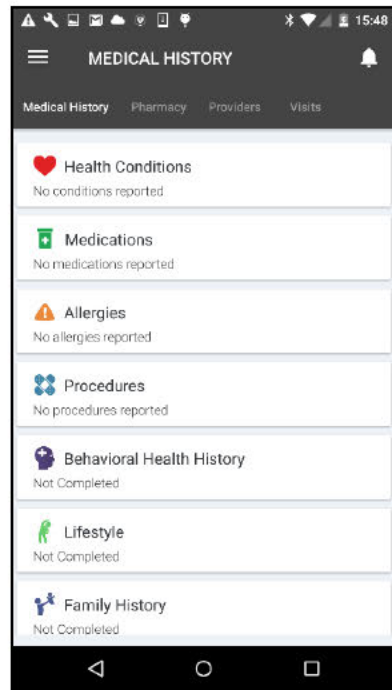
15:48

MEDICAL HISTORY

Medical History Pharmacy Providers Visits

Health Conditions
No conditions reported

Medications
No medications reported

Allergies
No allergies reported

Procedures
No procedures reported

Behavioral Health History
Not Completed

Lifestyle
Not Completed

Family History
Not Completed